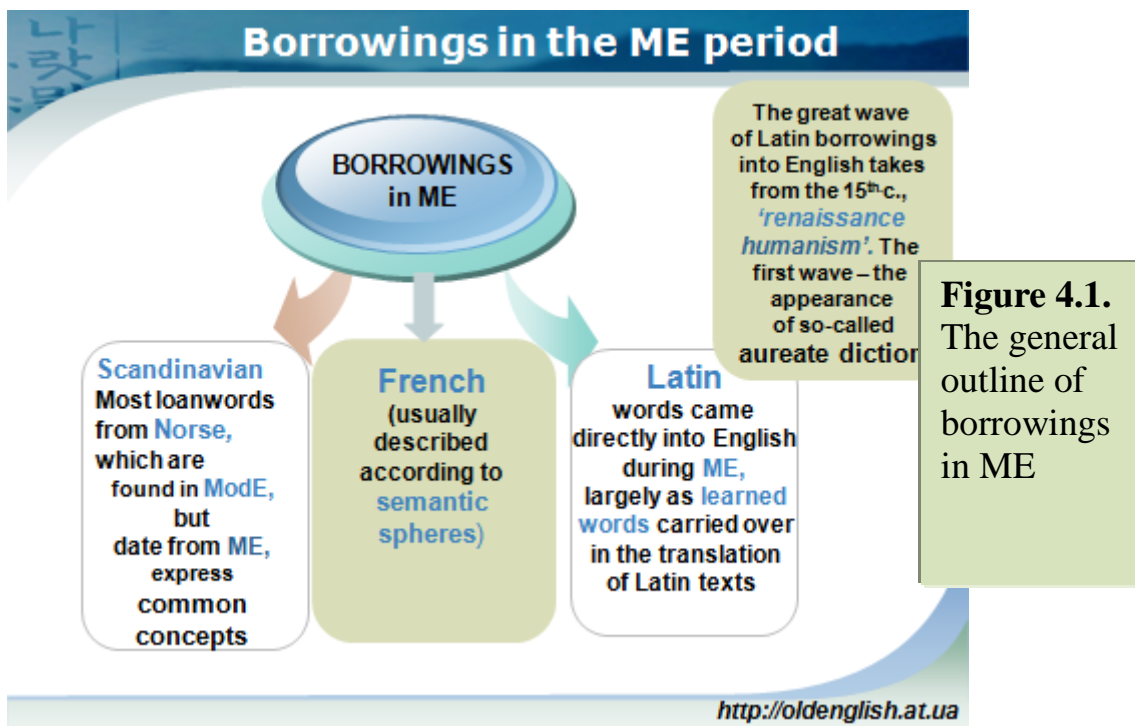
Borrowings in the ME period

BORROWINGS in ME

The great wave of Latin borrowings into English takes from the $15^{th}$ c., *'renaissance humanism'*. The first wave – the appearance of so-called aureate diction

Figure 4.1. The general outline of borrowings in ME

Scandinavian
Most loanwords from Norse, which are found in ModE, but date from ME, express common concepts

French
(usually described according to semantic spheres)

Latin
words came directly into English during ME, largely as learned words carried over in the translation of Latin texts

http://oldenglish.at.ua